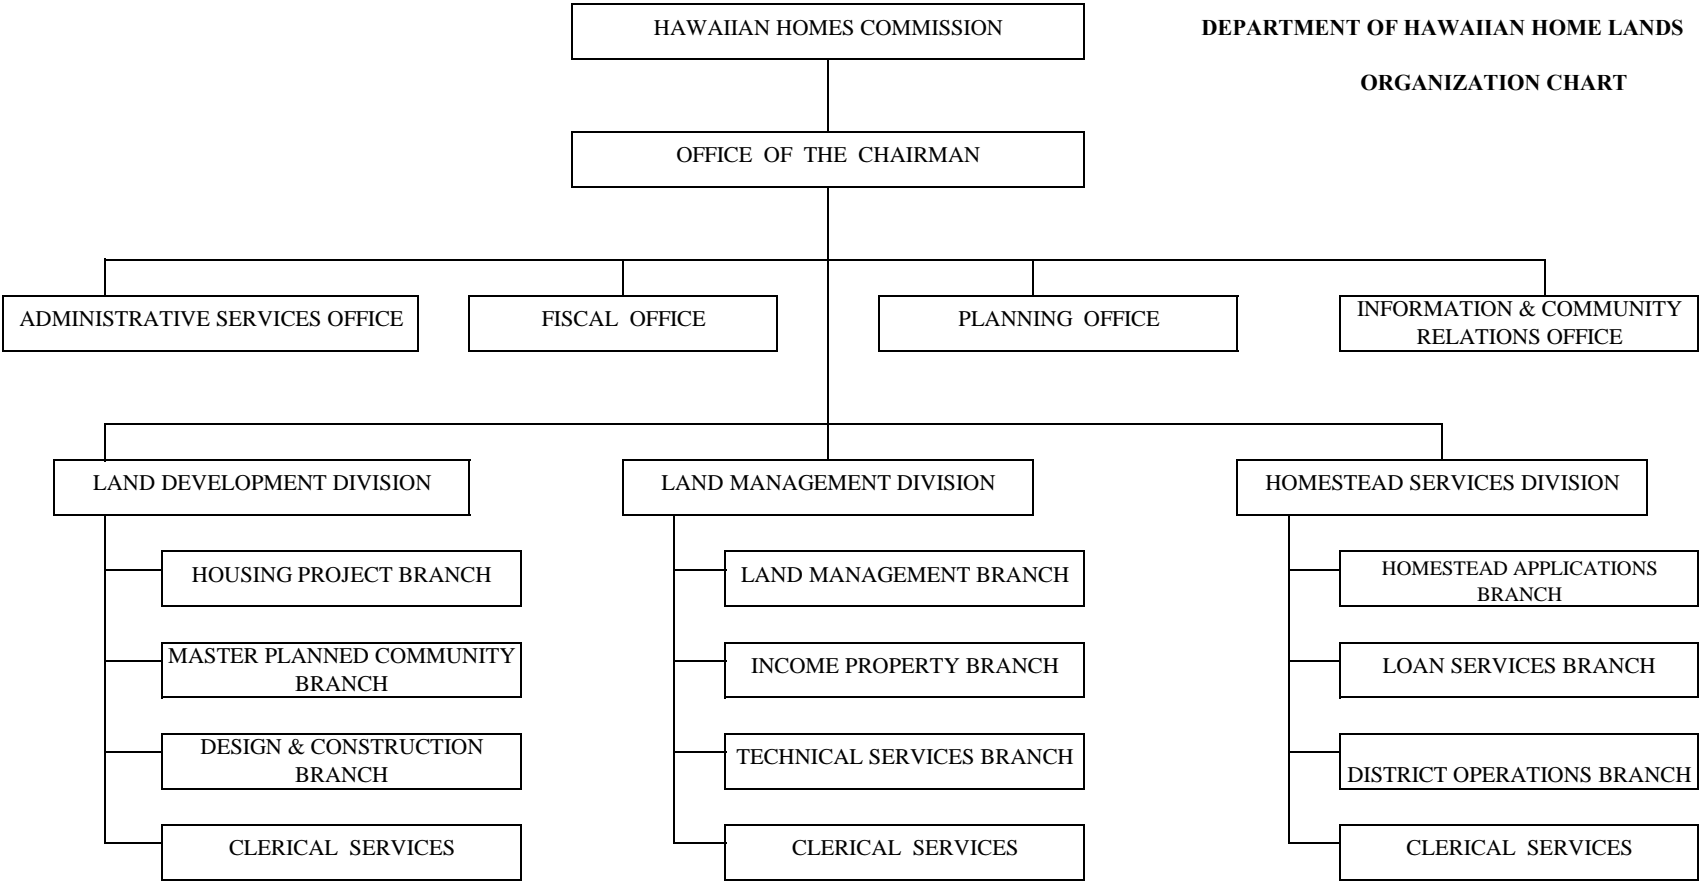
DEPARTMENT OF HAWAIIAN HOME LANDS

ORGANIZATION CHART

HAWAIIAN HOMES COMMISSION

OFFICE OF THE CHAIRMAN

ADMINISTRATIVE SERVICES OFFICE

FISCAL OFFICE

PLANNING OFFICE

INFORMATION & COMMUNITY RELATIONS OFFICE

LAND DEVELOPMENT DIVISION

HOUSING PROJECT BRANCH

MASTER PLANNED COMMUNITY BRANCH

DESIGN & CONSTRUCTION BRANCH

CLERICAL SERVICES

LAND MANAGEMENT DIVISION

LAND MANAGEMENT BRANCH

INCOME PROPERTY BRANCH

TECHNICAL SERVICES BRANCH

CLERICAL SERVICES

HOMESTEAD SERVICES DIVISION

HOMESTEAD APPLICATIONS BRANCH

LOAN SERVICES BRANCH

DISTRICT OPERATIONS BRANCH

CLERICAL SERVICES